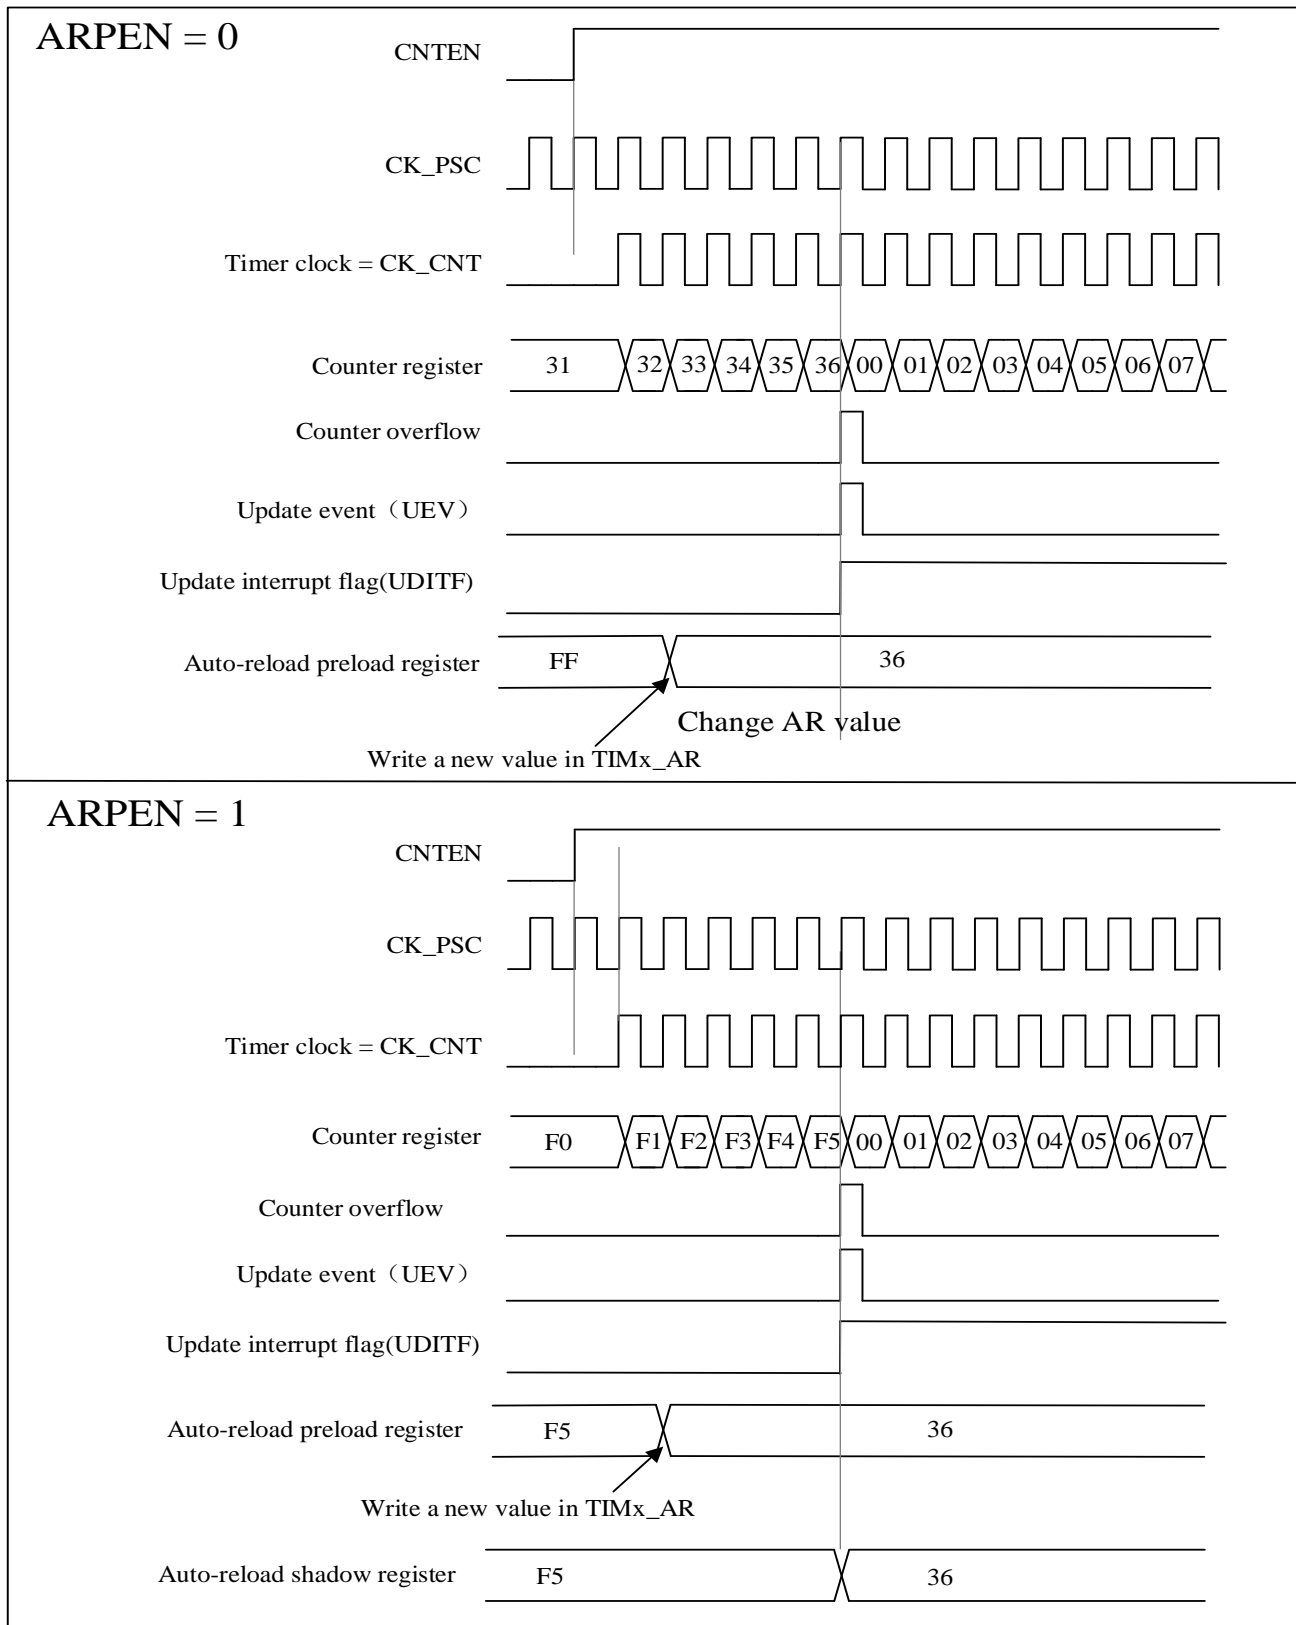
ARPEN = 0

CNTEN

CK_PSC

Timer clock = CK_CNT

Counter register 31 32 33 34 35 36 00 01 02 03 04 05 06 07

Counter overflow

Update event（UEV）

Update interrupt flag(UDITF)

Auto-reload preload register FF 36

Change AR value

Write a new value in TIMx_AR

ARPEN = 1

CNTEN

CK_PSC

Timer clock = CK_CNT

Counter register F0 F1 F2 F3 F4 F5 00 01 02 03 04 05 06 07

Counter overflow

Update event（UEV）

Update interrupt flag(UDITF)

Auto-reload preload register F5 36

Write a new value in TIMx_AR

Auto-reload shadow register F5 36